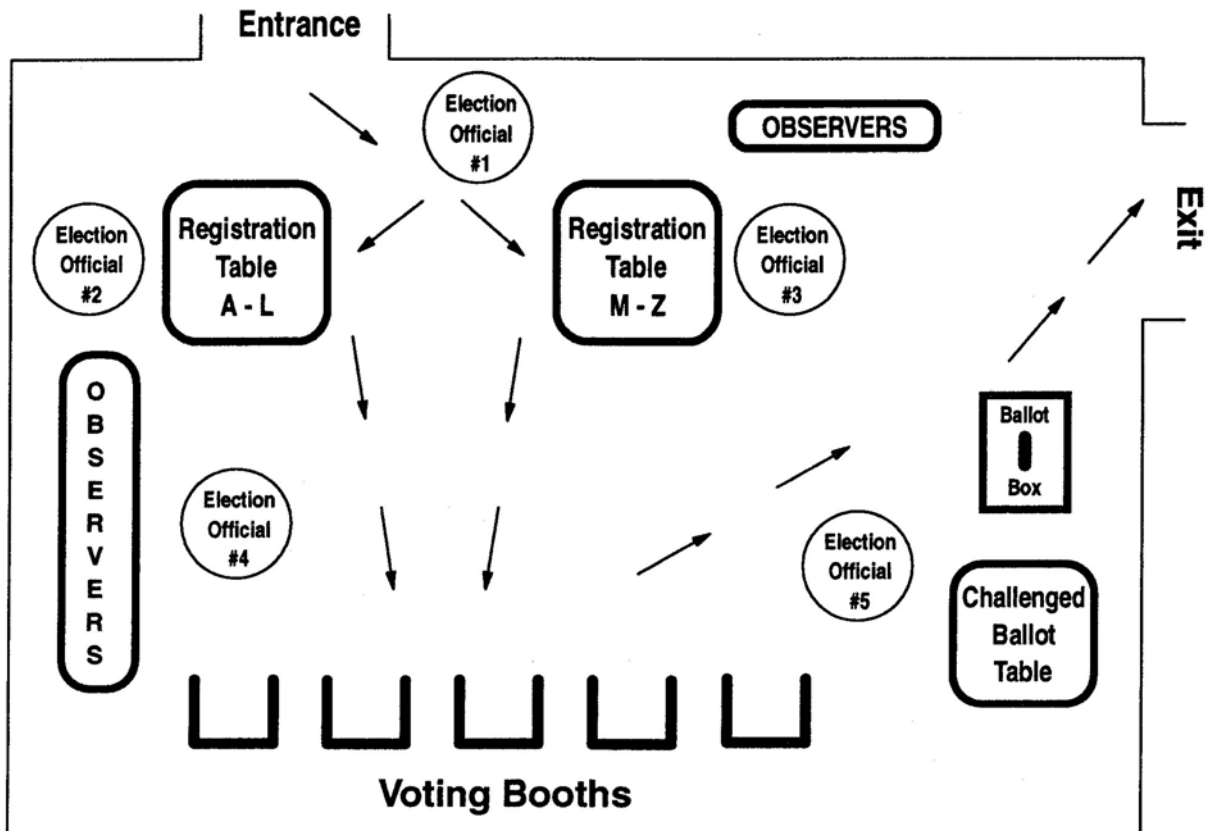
Entrance

Election Official #1

OBSERVERS

Exit

Election Official #2

Registration Table A - L

Registration Table M - Z

Election Official #3

OBSERVERS

Ballot Box

Election Official #4

Election Official #5

Challenged Ballot Table

Voting Booths